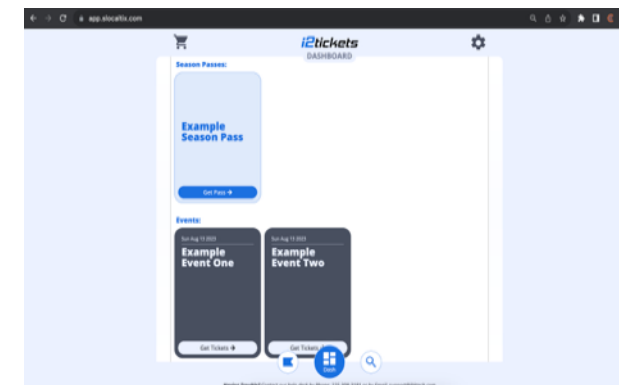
app.slocaltix.com

i2tickets
DASHBOARD

Season Passes:

Example Season Pass

Get Pass →

Events:

Sun Aug 13 2023
Example Event One
Get Tickets →

Sun Aug 13 2023
Example Event Two
Get Tickets →

Dash

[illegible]